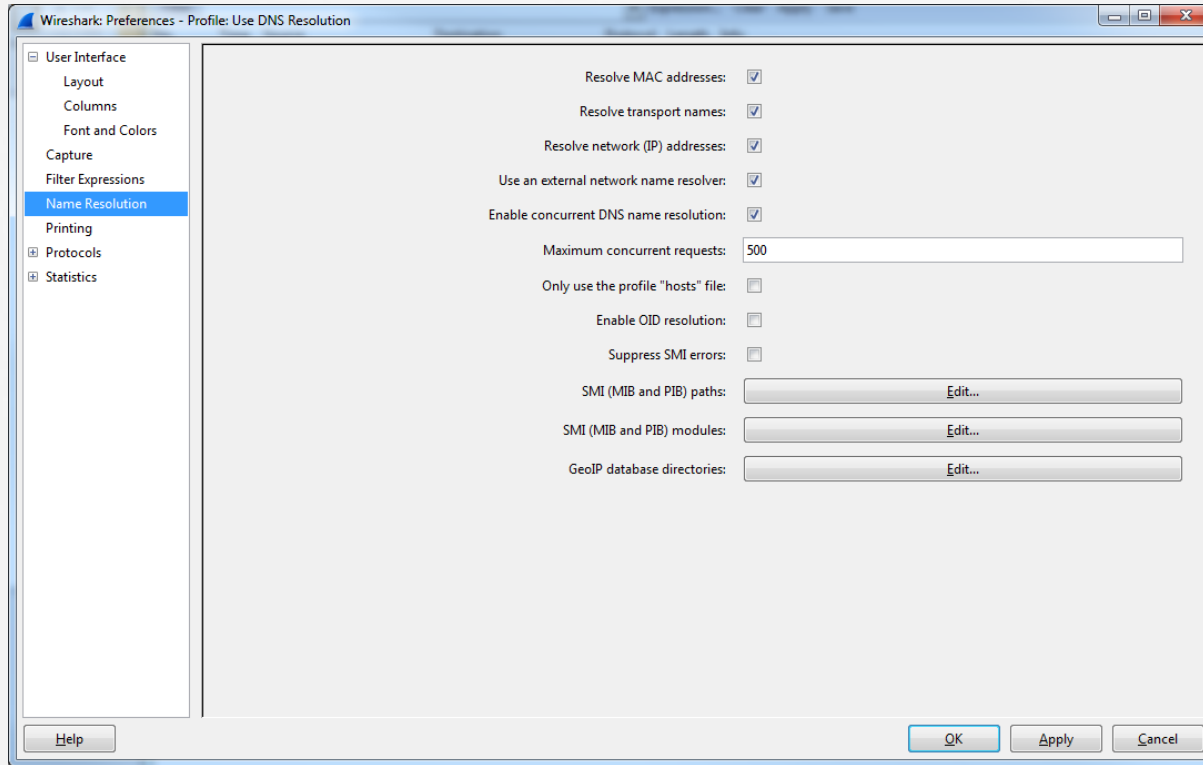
Wireshark: Preferences - Profile: Use DNS Resolution

User Interface
Layout
Columns
Font and Colors
Capture
Filter Expressions
Name Resolution
Printing
Protocols
Statistics

Resolve MAC addresses:
Resolve transport names:
Resolve network (IP) addresses:
Use an external network name resolver:
Enable concurrent DNS name resolution:
Maximum concurrent requests: 500
Only use the profile "hosts" file:
Enable OID resolution:
Suppress SMI errors:
SMI (MIB and PIB) paths: Edit...
SMI (MIB and PIB) modules: Edit...
GeoIP database directories: Edit...

Help
OK
Apply
Cancel